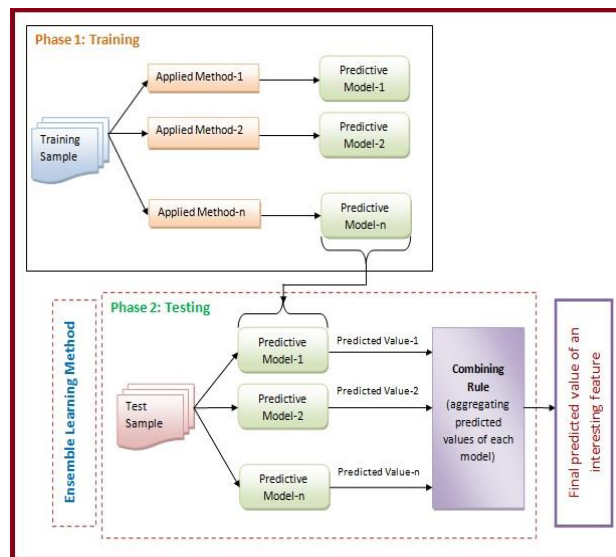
Phase 1: Training

Training Sample

Applied Method-1

Applied Method-2

Applied Method-n

Predictive Model-1

Predictive Model-2

Predictive Model-n

Ensemble Learning Method

Phase 2: Testing

Test Sample

Predictive Model-1

Predictive Model-2

Predictive Model-n

Predicted Value-1

Predicted Value-2

Predicted Value-n

Combining Rule (aggregating predicted values of each model)

Final predicted value of an interesting feature